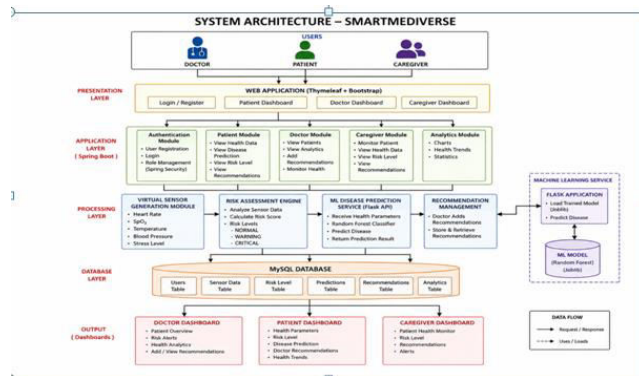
SYSTEM ARCHITECTURE – SMARTMEDIVERSE

USERS
DOCTOR
PATIENT
CAREGIVER

PRESENTATION LAYER

WEB APPLICATION (Thymeleaf + Bootstrap)
Login / Register
Patient Dashboard
Doctor Dashboard
Caregiver Dashboard

APPLICATION LAYER ( Spring Boot )

Authentication Module
• User Registration
• Login
• Role Management (Spring Security)

Patient Module
• View Health Data
• View Disease Prediction
• View Risk Level
• View Recommendations

Doctor Module
• View Patients
• View Analytics
• Add Recommendations
• Monitor Health

Caregiver Module
• Monitor Patient
• View Health Data
• View Risk Level
• View Recommendations

Analytics Module
• Charts
• Health Trends
• Statistics

PROCESSING LAYER

VIRTUAL SENSOR GENERATION MODULE
• Heart Rate
• $SpO_2$
• Temperature
• Blood Pressure
• Stress Level

RISK ASSESSMENT ENGINE
• Analyze Sensor Data
• Calculate Risk Score
• Risk Levels
– NORMAL
– WARNING
– CRITICAL

ML DISEASE PREDICTION SERVICE (Flask API)
• Receive Health Parameters
• Random Forest Classifier
• Predict Disease
• Return Prediction Result

RECOMMENDATION MANAGEMENT
• Doctor Adds Recommendations
• Store & Retrieve Recommendations

MACHINE LEARNING SERVICE
FLASK APPLICATION
• Load Trained Model (Joblib)
• Predict Disease
ML MODEL (Random Forest) (Joblib)

DATABASE LAYER

MySQL DATABASE
Users Table
Sensor Data Table
Risk Level Table
Predictions Table
Recommendations Table
Analytics Table

OUTPUT ( Dashboards )

DOCTOR DASHBOARD
• Patient Overview
• Risk Alerts
• Health Analytics
• Add / View Recommendations

PATIENT DASHBOARD
• Health Parameters
• Risk Level
• Disease Prediction
• Doctor Recommendations
• Health Trends

CAREGIVER DASHBOARD
• Patient Health Monitor
• Risk Level
• Recommendations
• Alerts

DATA FLOW
Request / Response
Uses / Loads